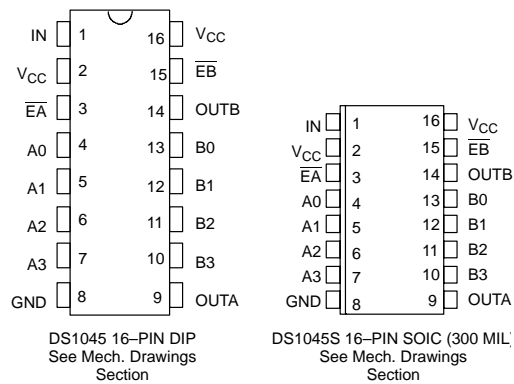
IN 1
$V_{CC}$ 2
$\overline{EA}$ 3
A0 4
A1 5
A2 6
A3 7
GND 8
16 $V_{CC}$
15 $\overline{EB}$
14 OUTB
13 B0
12 B1
11 B2
10 B3
9 OUTA

DS1045 16–PIN DIP
See Mech. Drawings
Section

IN 1
$V_{CC}$ 2
$\overline{EA}$ 3
A0 4
A1 5
A2 6
A3 7
GND 8
16 $V_{CC}$
15 $\overline{EB}$
14 OUTB
13 B0
12 B1
11 B2
10 B3
9 OUTA

DS1045S 16–PIN SOIC (300 MIL)
See Mech. Drawings
Section